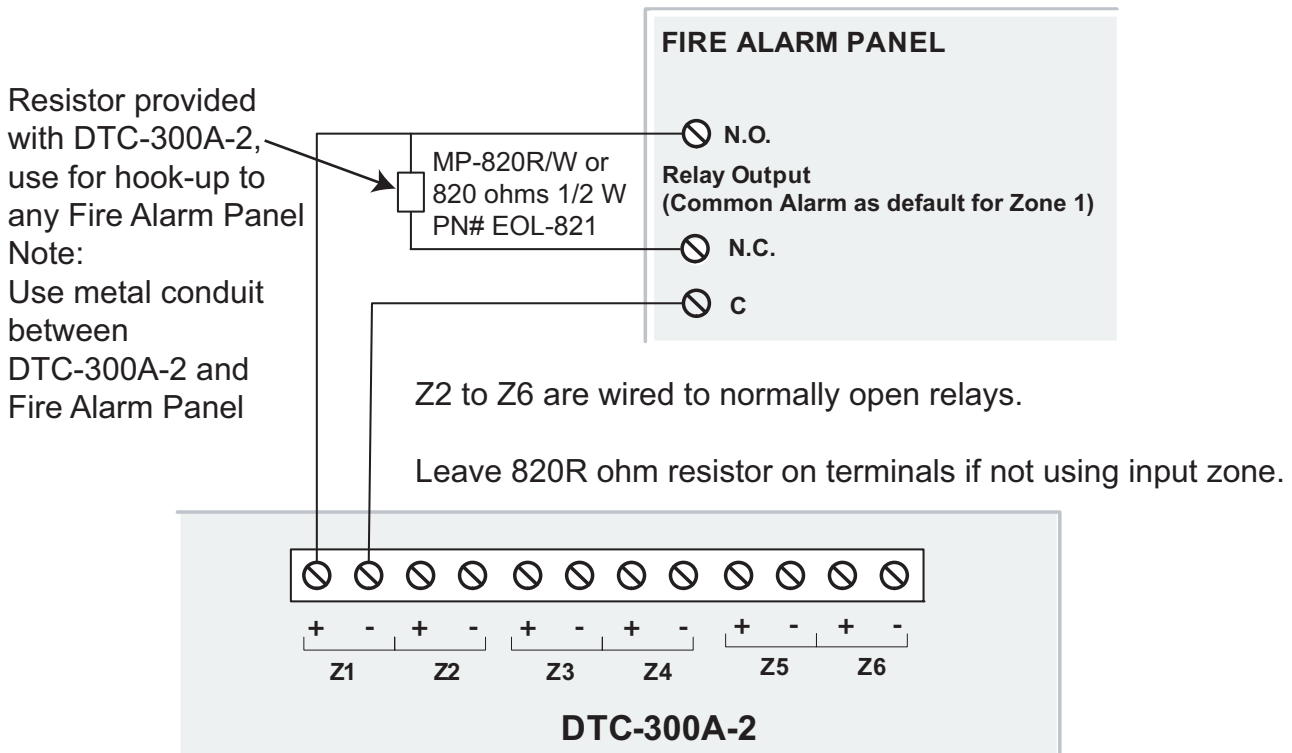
Resistor provided with DTC-300A-2, use for hook-up to any Fire Alarm Panel
Note:
Use metal conduit between DTC-300A-2 and Fire Alarm Panel

MP-820R/W or
820 ohms 1/2 W
PN# EOL-821

FIRE ALARM PANEL

N.O.
Relay Output
(Common Alarm as default for Zone 1)
N.C.
C

Z2 to Z6 are wired to normally open relays.

Leave 820R ohm resistor on terminals if not using input zone.

+ - + - + - + - + - + -
Z1 Z2 Z3 Z4 Z5 Z6

DTC-300A-2